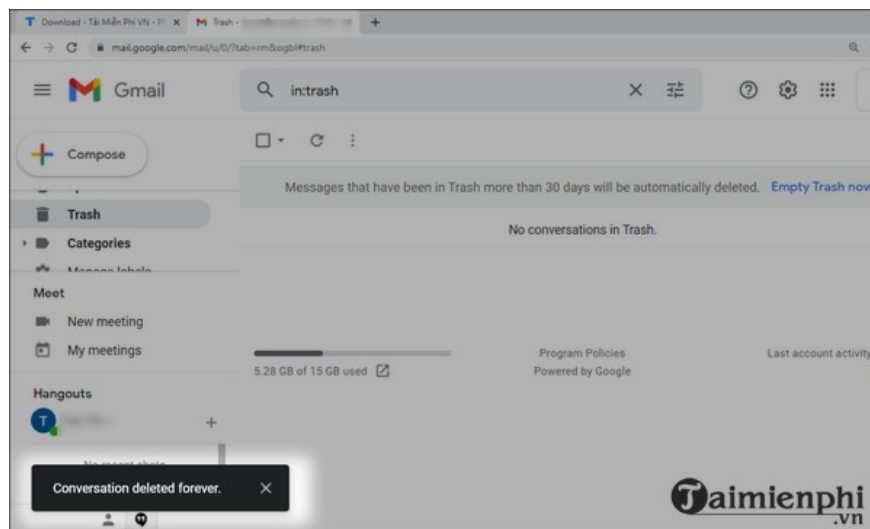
Download - Tải Miễn Phí VN - Ph ×
Trash - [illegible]
+
mail.google.com/mail/u/0/?tab=rm&ogbl#trash

Gmail
in:trash
Compose
Trash
Categories
Manage labels
Meet
New meeting
My meetings
Hangouts
+
No recent chats

Messages that have been in Trash more than 30 days will be automatically deleted. Empty Trash now
No conversations in Trash.

5.28 GB of 15 GB used
Program Policies
Powered by Google
Last account activity

Conversation deleted forever.
×

Taimienphi .vn